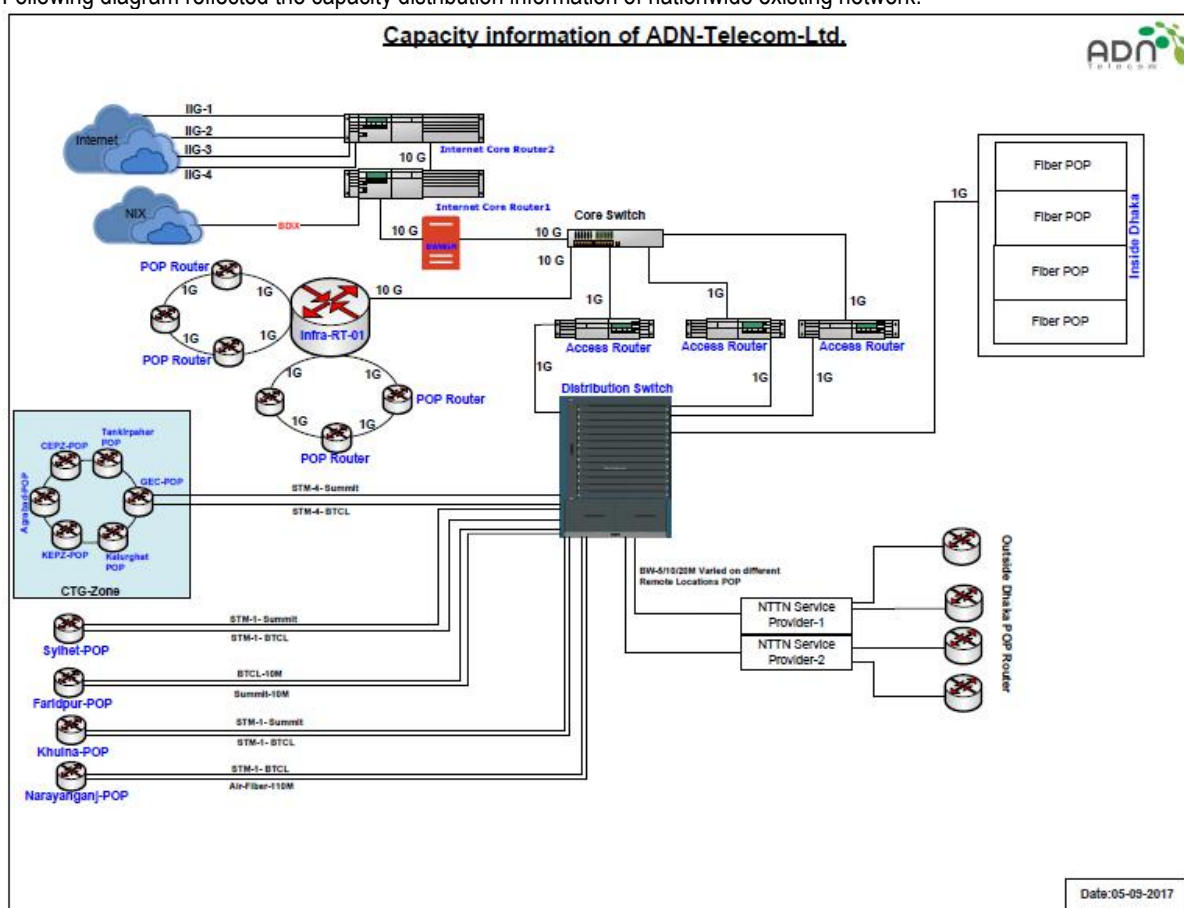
Following diagram reflected the capacity distribution information of nationwide existing network.

Capacity information of ADN-Telecom-Ltd.

ADN Telecom

Internet

IIG-1

IIG-2

IIG-3

IIG-4

10 G

Internet Core Router2

Internet Core Router1

NIX

BDIX

10 G

10 G

Core Switch

10 G

POP Router

1G

1G

10 G

1G

1G

Infra-RT-01

POP Router

1G

1G

POP Router

1G

1G

POP Router

1G

1G

1G

1G

Access Router

Access Router

Access Router

1G

1G

1G

Distribution Switch

1G

Fiber POP

Fiber POP

Fiber POP

Fiber POP

Inside Dhaka

CEPZ-POP

Tankirpahar POP

Agrabad-POP

GEC-POP

KEPZ-POP

Kalurghat POP

CTG-Zone

STM-4- Summit

STM-4- BTCL

BW-5/10/20M Varied on different Remote Locations POP

NTTN Service Provider-1

NTTN Service Provider-2

Outside Dhaka POP Router

Sylhet-POP

STM-1- Summit

STM-1- BTCL

Faridpur-POP

BTCL-10M

Summit-10M

Khulna-POP

STM-1- Summit

STM-1- BTCL

Narayanganj-POP

STM-1- BTCL

Air-Fiber-110M

Date:05-09-2017